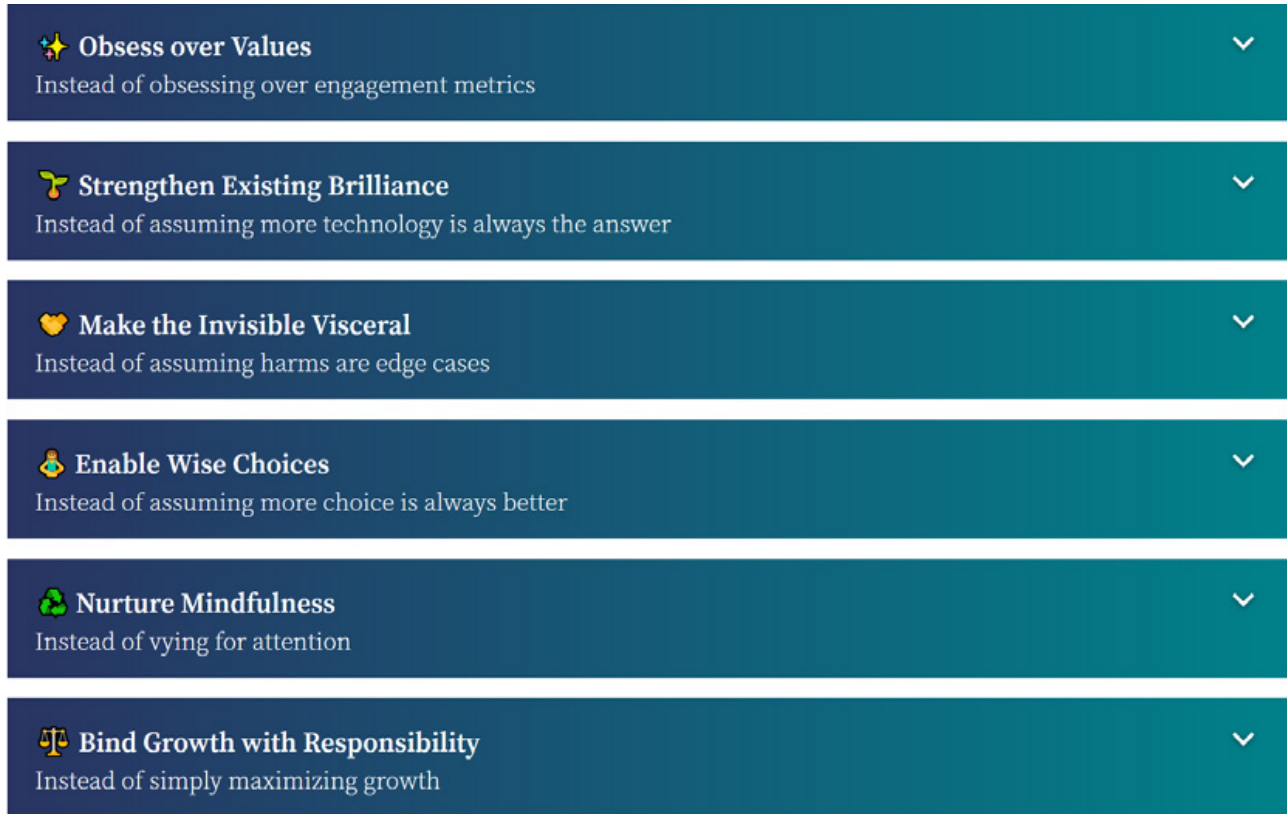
✨ Obsess over Values
Instead of obsessing over engagement metrics

🌱 Strengthen Existing Brilliance
Instead of assuming more technology is always the answer

🤝 Make the Invisible Visceral
Instead of assuming harms are edge cases

🧘 Enable Wise Choices
Instead of assuming more choice is always better

♻️ Nurture Mindfulness
Instead of vying for attention

⚖️ Bind Growth with Responsibility
Instead of simply maximizing growth